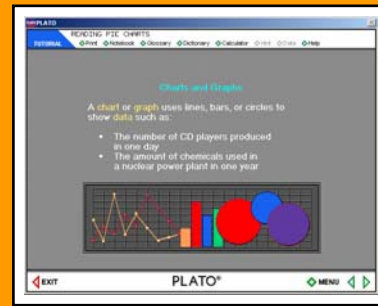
PLATO

READING PIE CHARTS

TUTORIAL ○Print ○Notebook ○Glossary ○Dictionary ○Calculator ○Hint ○Data ○Help

Charts and Graphs

A chart or graph uses lines, bars, or circles to show data such as:

- The number of CD players produced in one day
- The amount of chemicals used in a nuclear power plant in one year

EXIT PLATO® MENU